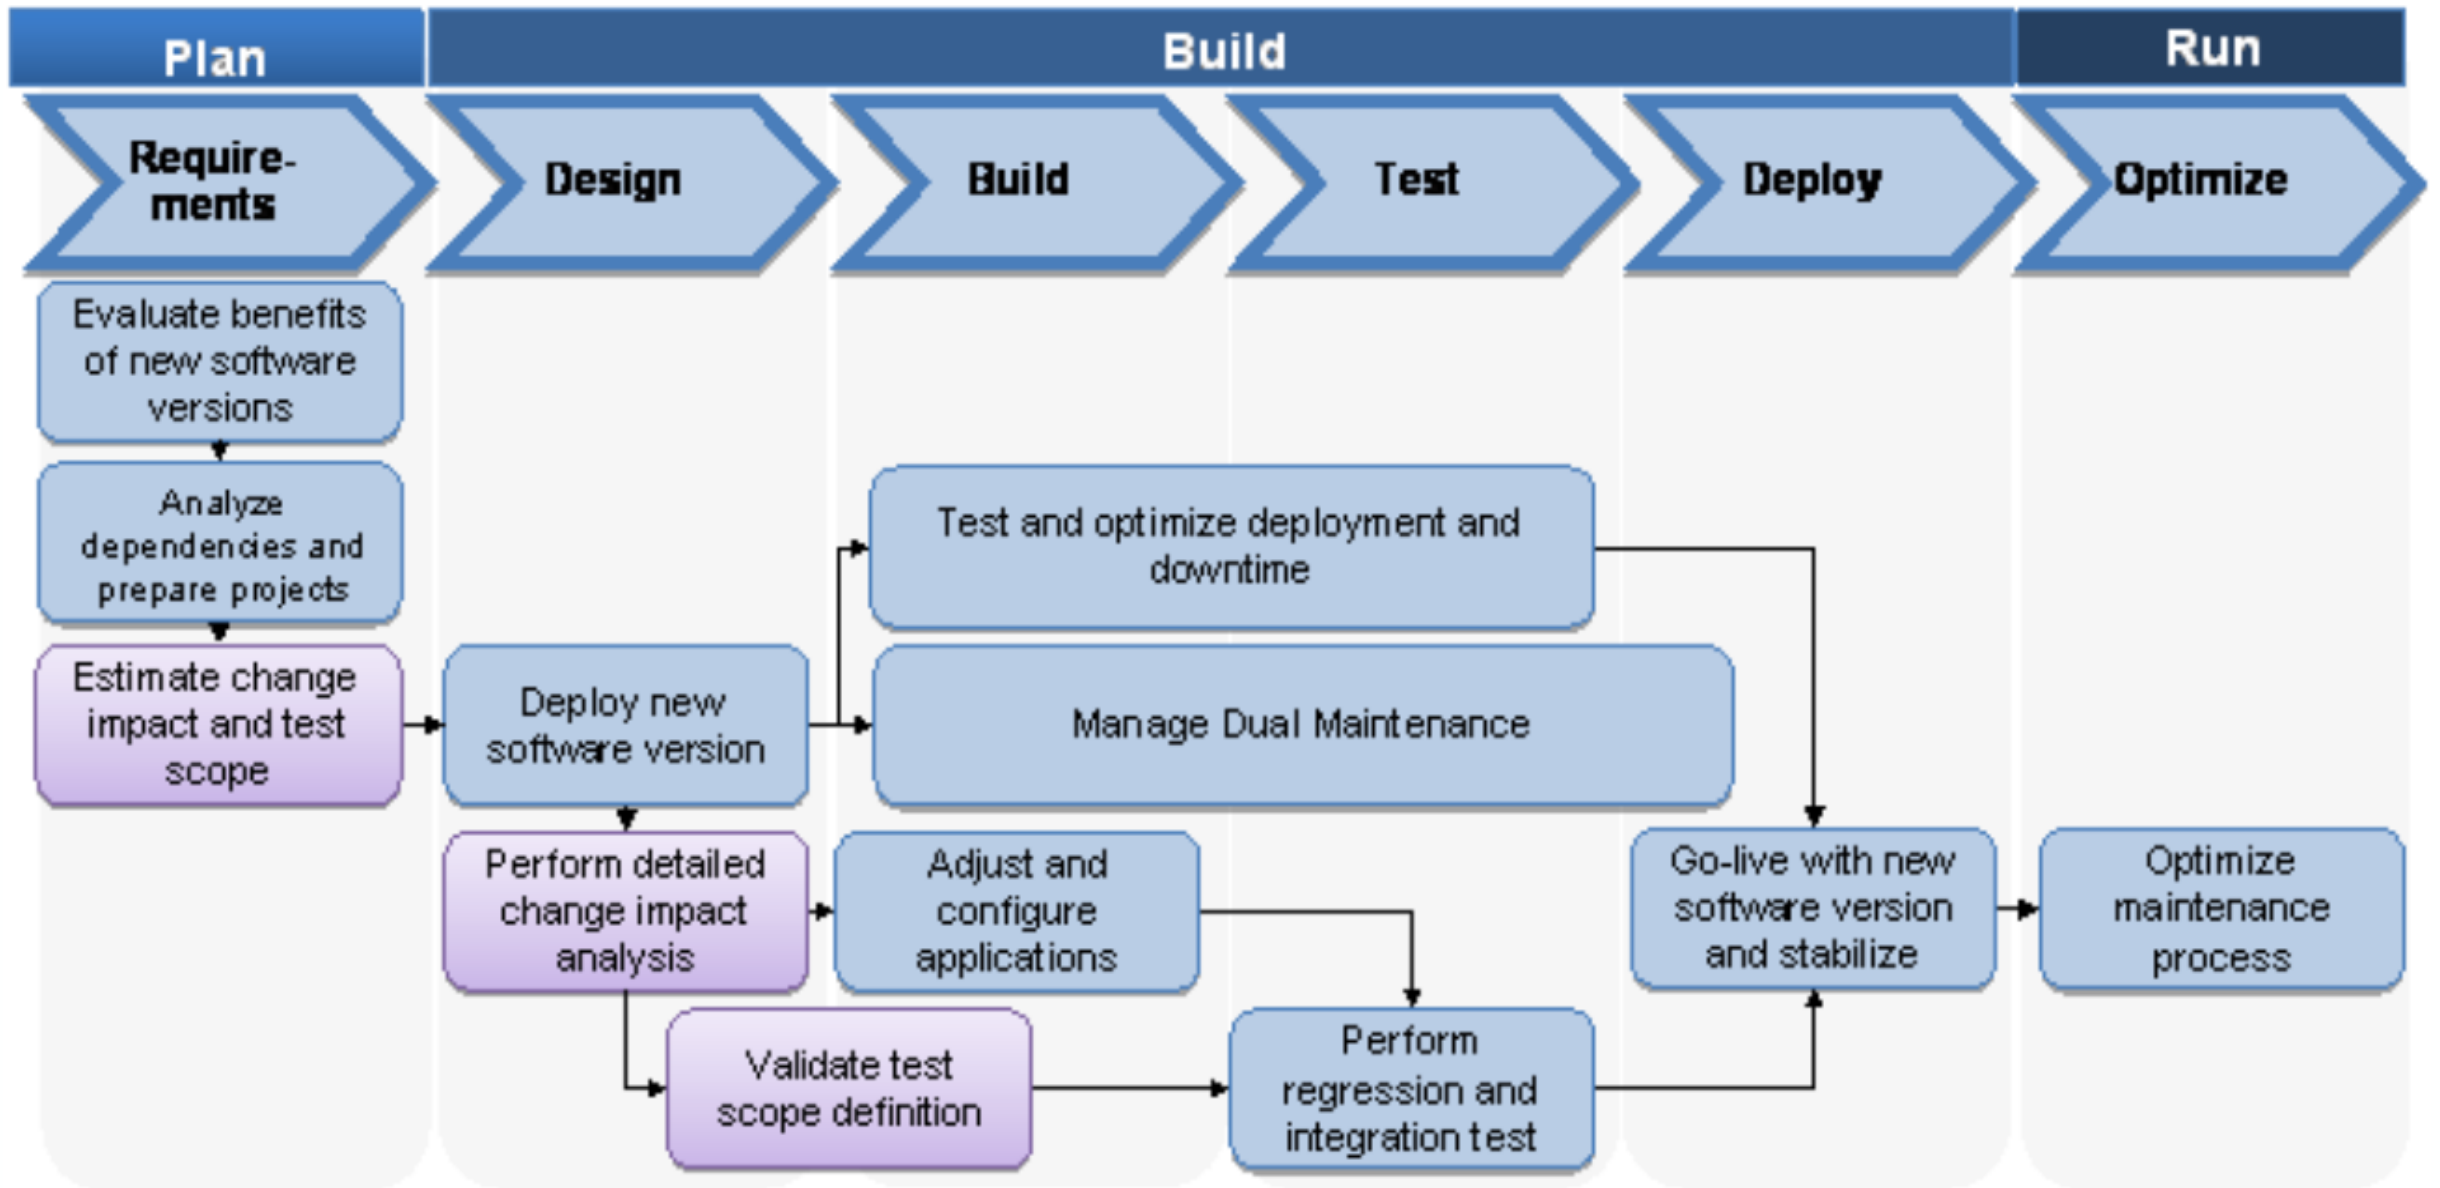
Plan

Build

Run

Requirements

Design

Build

Test

Deploy

Optimize

Evaluate benefits of new software versions

Analyze dependencies and prepare projects

Estimate change impact and test scope

Deploy new software version

Test and optimize deployment and downtime

Manage Dual Maintenance

Perform detailed change impact analysis

Adjust and configure applications

Go-live with new software version and stabilize

Optimize maintenance process

Validate test scope definition

Perform regression and integration test